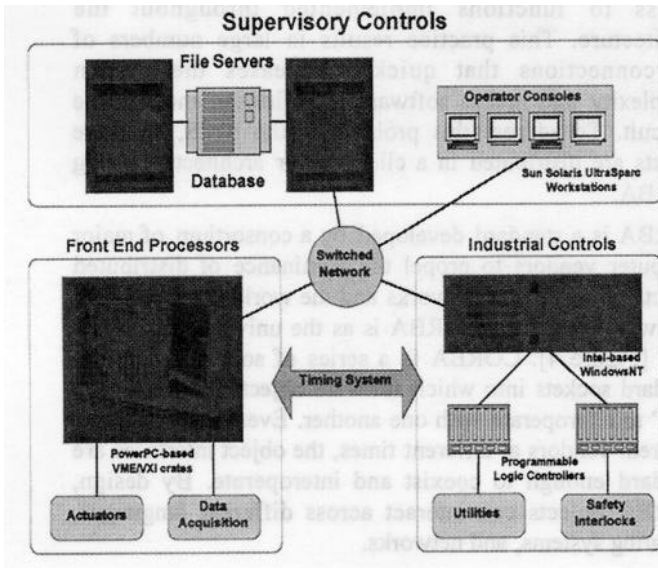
Supervisory Controls

File Servers

Database

Operator Consoles

Sun Solaris UltraSparc Workstations

Front End Processors

Switched Network

Industrial Controls

Timing System

Intel-based WindowsNT

PowerPC-based VME/VXI crates

Programmable Logic Controllers

Actuators

Data Acquisition

Utilities

Safety Interlocks